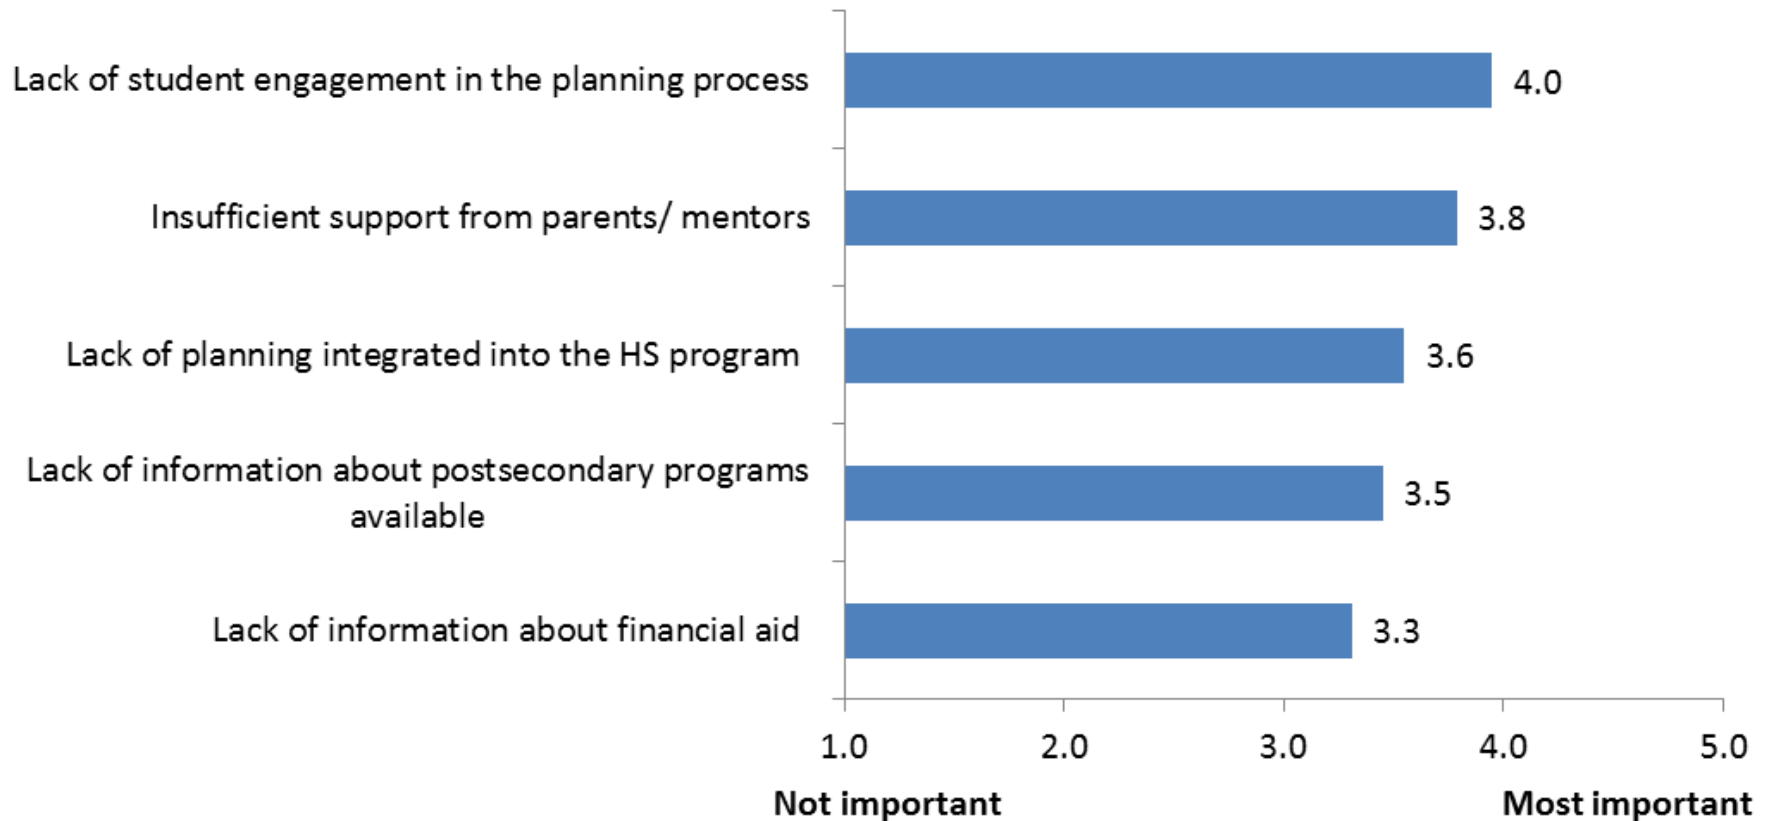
Lack of student engagement in the planning process 4.0

Insufficient support from parents/ mentors 3.8

Lack of planning integrated into the HS program 3.6

Lack of information about postsecondary programs available 3.5

Lack of information about financial aid 3.3

1.0 2.0 3.0 4.0 5.0

Not important Most important